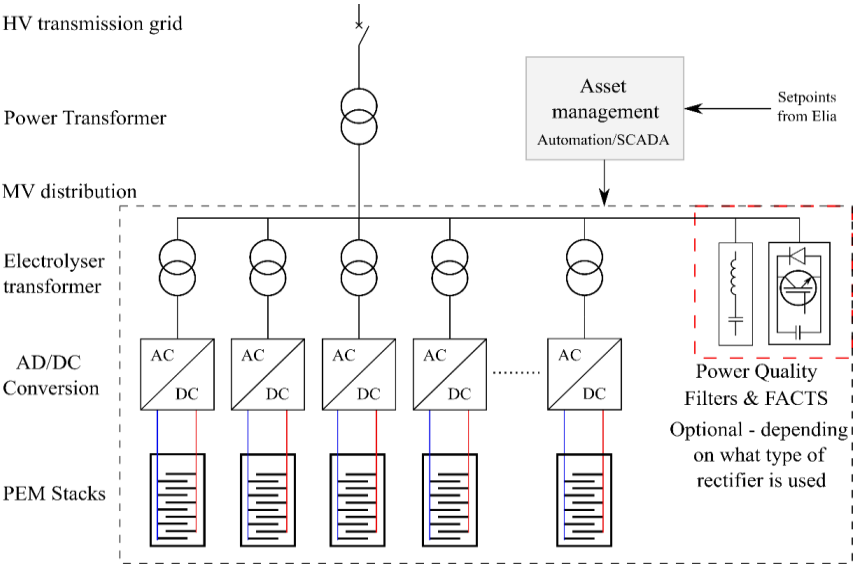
HV transmission grid

Power Transformer

Asset management
Automation/SCADA

Setpoints from Elia

MV distribution

Electrolyser transformer

AD/DC Conversion

AC DC

AC DC

AC DC

AC DC

.........

AC DC

Power Quality Filters & FACTS

Optional - depending on what type of rectifier is used

PEM Stacks